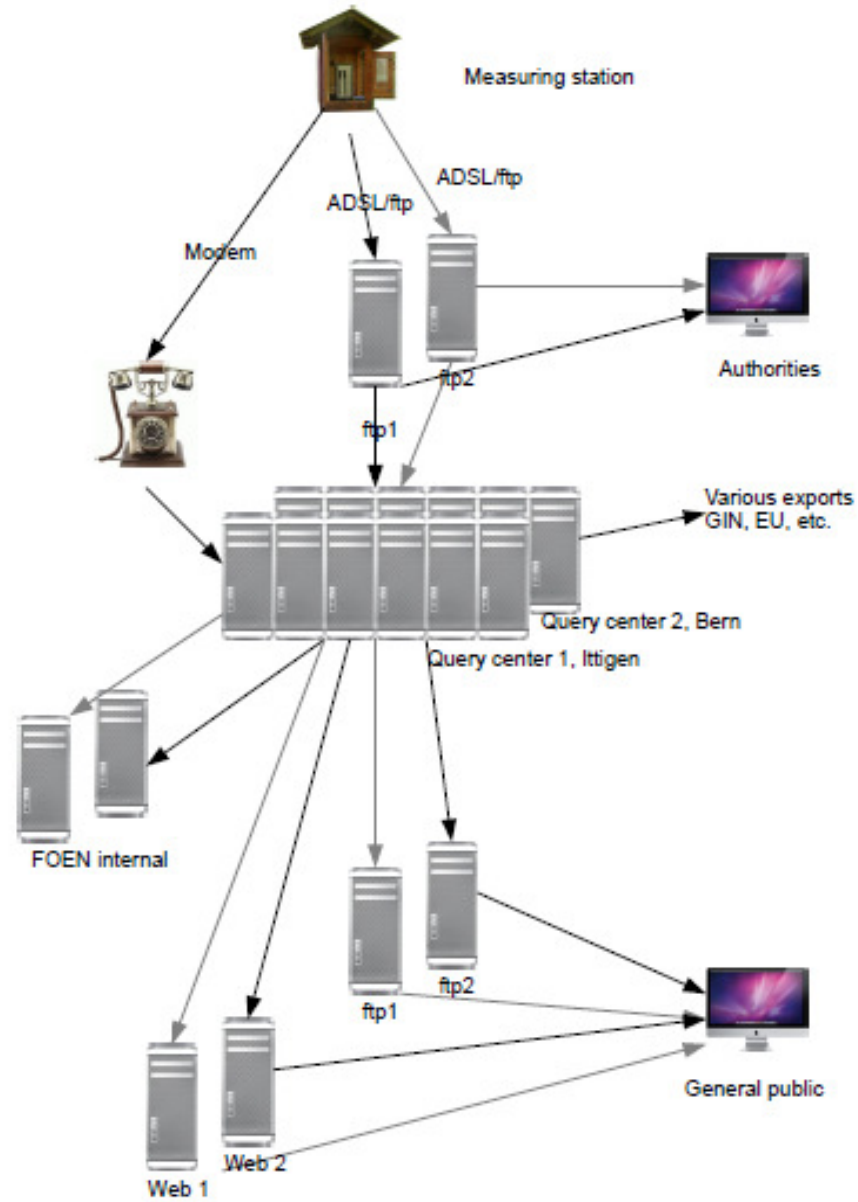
Measuring station

ADSL/ftp

ADSL/ftp

Modem

Authorities

ftp2

ftp1

Various exports
GIN, EU, etc.

Query center 2, Bern

Query center 1, Ittigen

FOEN internal

ftp1

ftp2

General public

Web 2

Web 1